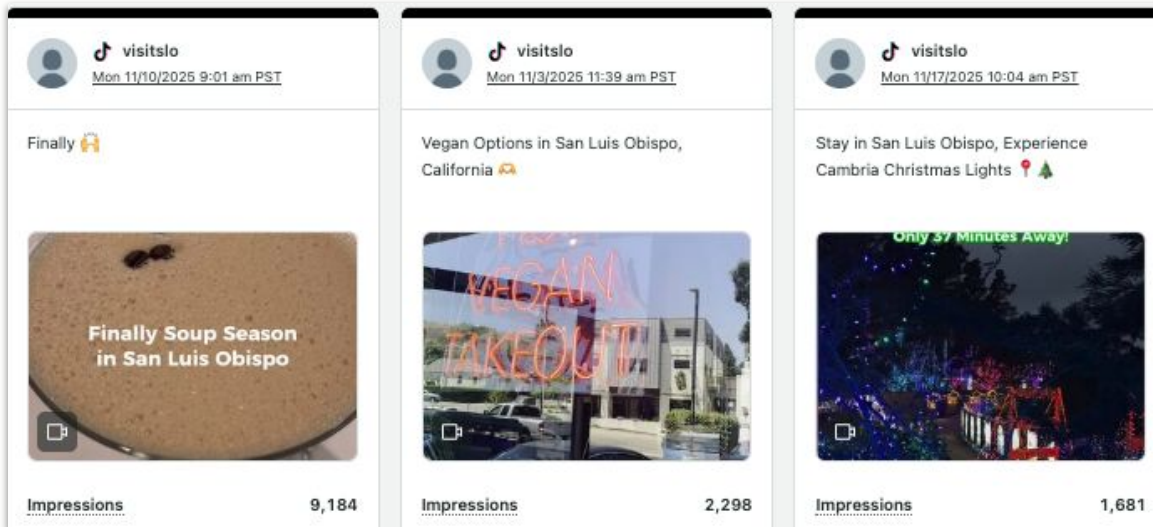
visitslo
Mon 11/10/2025 9:01 am PST

Finally 🙌

Finally Soup Season in San Luis Obispo

Impressions 9,184

visitslo
Mon 11/3/2025 11:39 am PST

Vegan Options in San Luis Obispo, California 🫶

VEGAN TAKEOUT

Impressions 2,298

visitslo
Mon 11/17/2025 10:04 am PST

Stay in San Luis Obispo, Experience Cambria Christmas Lights 📍🎄

Only 37 Minutes Away!

Impressions 1,681